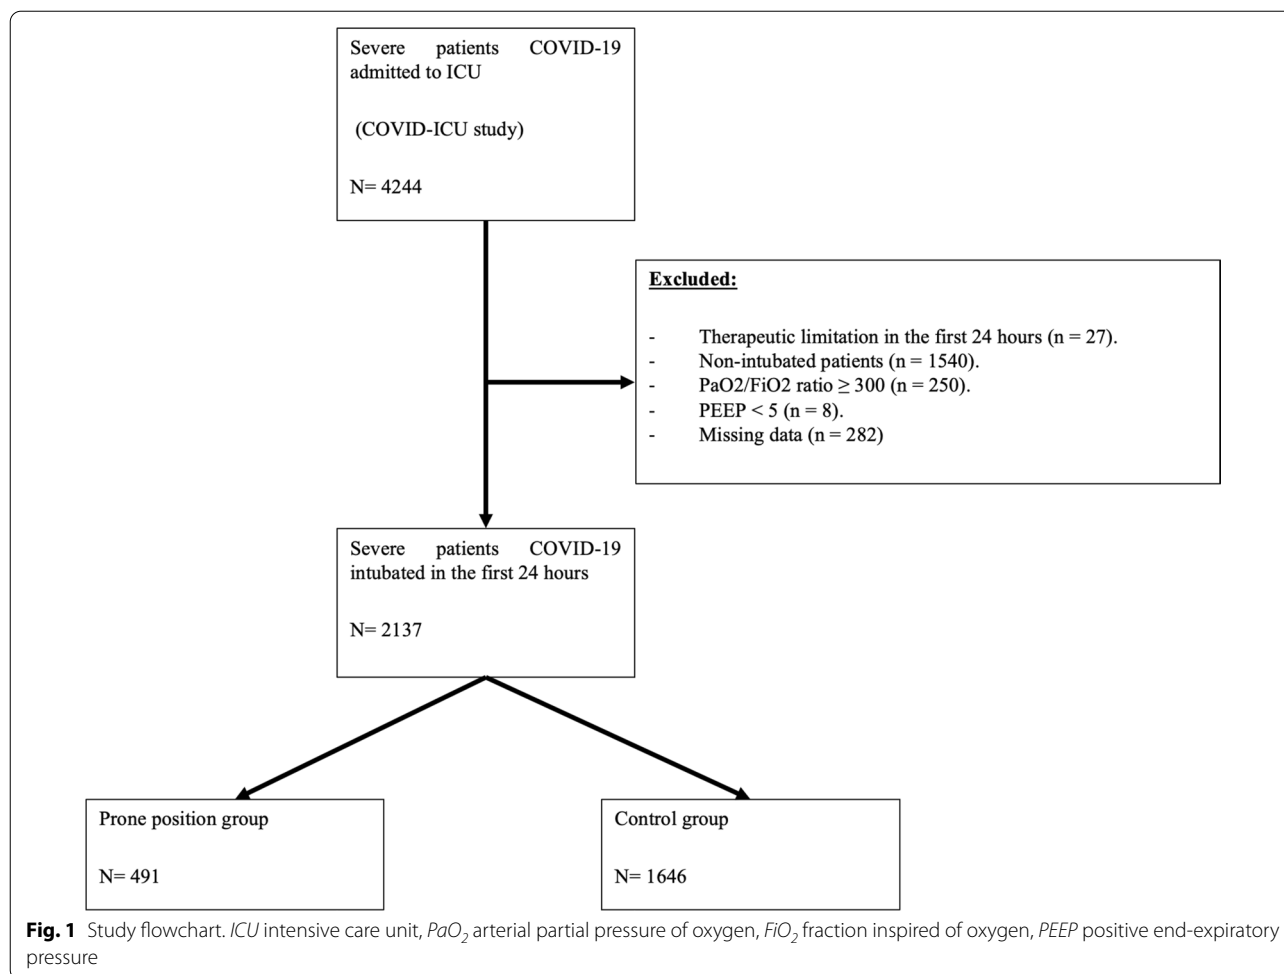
Severe patients COVID-19 admitted to ICU

(COVID-ICU study)

N= 4244

Excluded:

- Therapeutic limitation in the first 24 hours (n = 27).
- Non-intubated patients (n = 1540).
- PaO2/FiO2 ratio ≥ 300 (n = 250).
- PEEP < 5 (n = 8).
- Missing data (n = 282)

Severe patients COVID-19 intubated in the first 24 hours

N= 2137

Prone position group

N= 491

Control group

N= 1646

**Fig. 1** Study flowchart. *ICU* intensive care unit, *PaO$_2$* arterial partial pressure of oxygen, *FiO$_2$* fraction inspired of oxygen, *PEEP* positive end-expiratory pressure